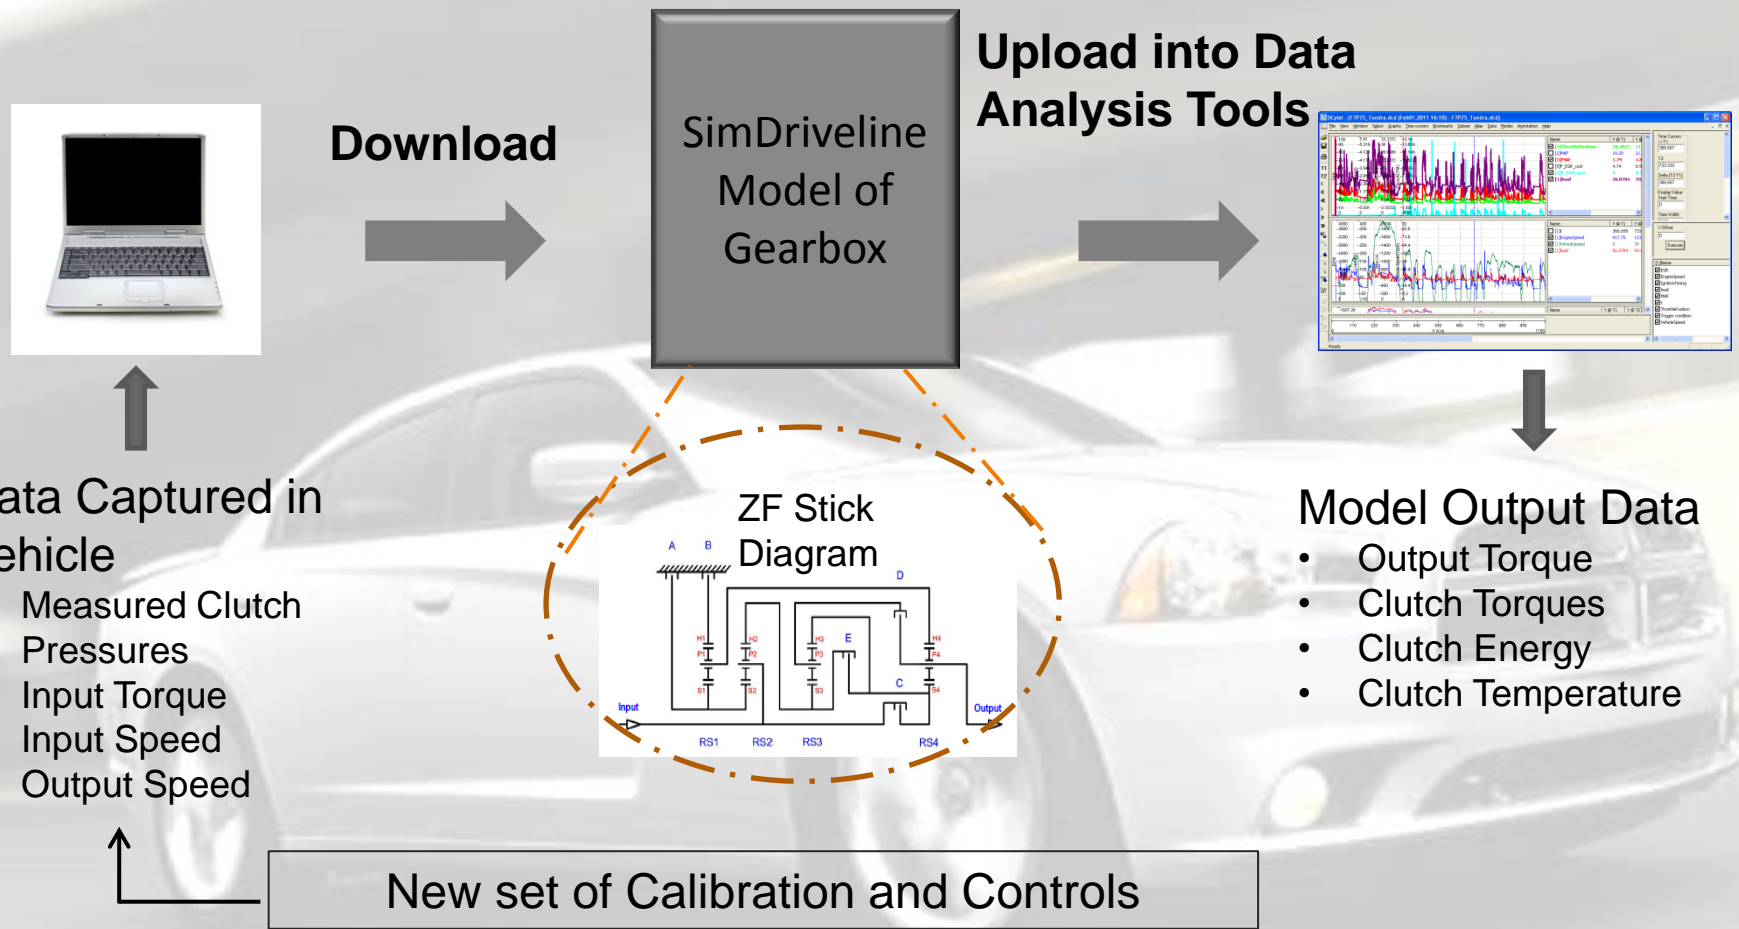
Download

SimDriveline Model of Gearbox

Upload into Data Analysis Tools

ata Captured in ehicle
Measured Clutch Pressures
Input Torque
Input Speed
Output Speed

ZF Stick Diagram

A B D H1 P1 S1 H2 P2 S2 H3 P3 S3 E H4 P4 S4 C Input Output RS1 RS2 RS3 RS4

Model Output Data
• Output Torque
• Clutch Torques
• Clutch Energy
• Clutch Temperature

New set of Calibration and Controls